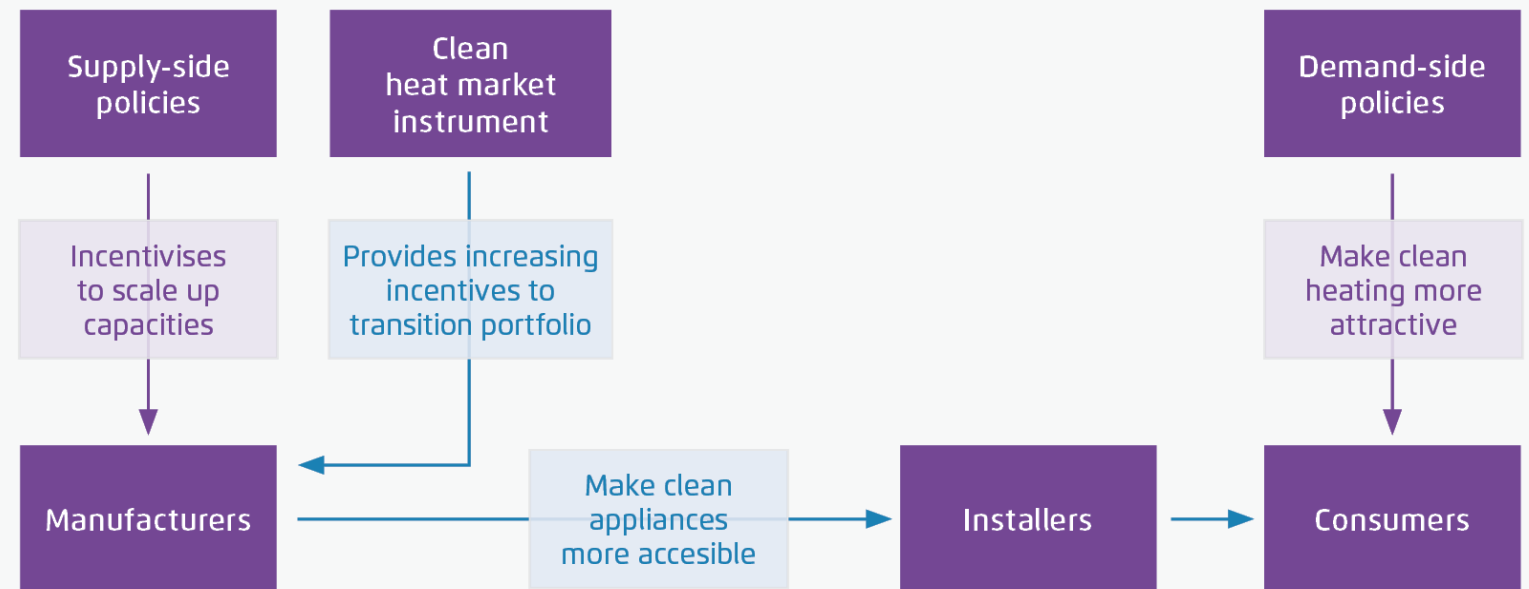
Supply-side policies

Clean heat market instrument

Demand-side policies

Incentivises to scale up capacities

Provides increasing incentives to transition portfolio

Make clean heating more attractive

Manufacturers

Make clean appliances more accesible

Installers

Consumers